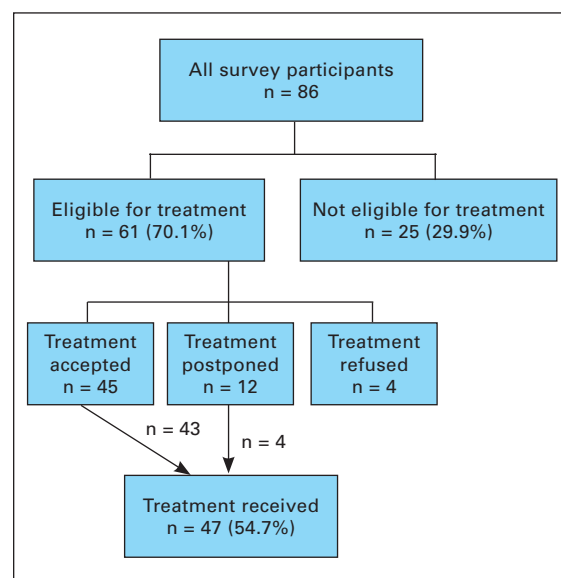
All survey participants
n = 86

Eligible for treatment
n = 61 (70.1%)

Not eligible for treatment
n = 25 (29.9%)

Treatment accepted
n = 45

Treatment postponed
n = 12

Treatment refused
n = 4

n = 43

n = 4

Treatment received
n = 47 (54.7%)